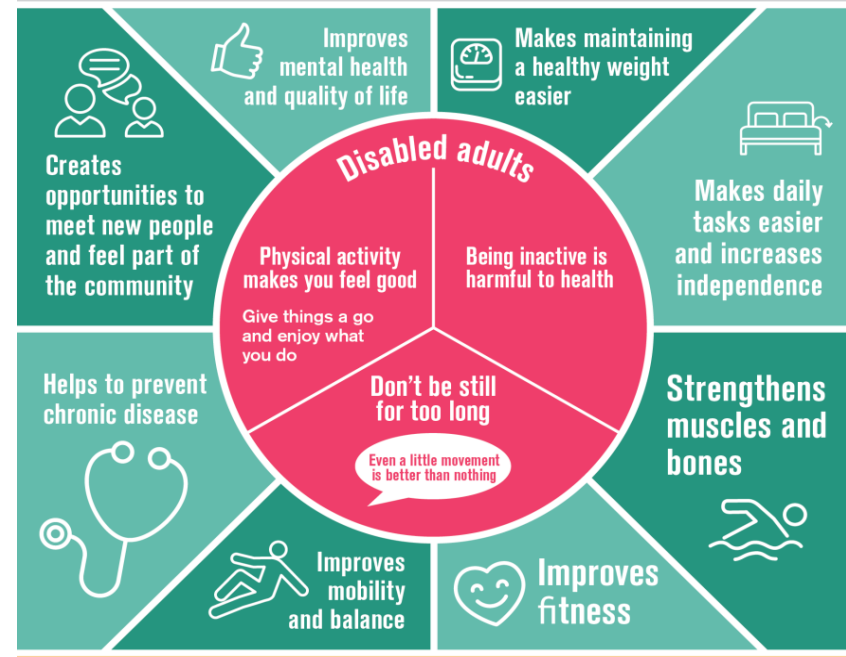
Improves mental health and quality of life

Makes maintaining a healthy weight easier

Creates opportunities to meet new people and feel part of the community

Makes daily tasks easier and increases independence

Disabled adults

Physical activity makes you feel good

Give things a go and enjoy what you do

Being inactive is harmful to health

Don't be still for too long

Even a little movement is better than nothing

Helps to prevent chronic disease

Strengthens muscles and bones

Improves mobility and balance

Improves fitness